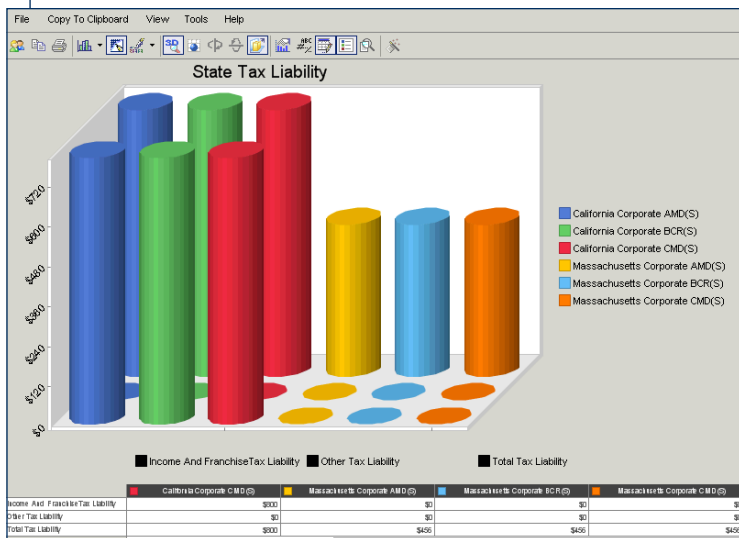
File Copy To Clipboard View Tools Help

State Tax Liability

$720
$600
$480
$360
$240
$120
$0

California Corporate AMD(S)
California Corporate BCR(S)
California Corporate CMD(S)
Massachusetts Corporate AMD(S)
Massachusetts Corporate BCR(S)
Massachusetts Corporate CMD(S)

Income And FranchiseTax Liability Other Tax Liability Total Tax Liability

| | California Corporate CMD(S) | Massachusetts Corporate AMD(S) | Massachusetts Corporate BCR(S) | Massachusetts Corporate CMD(S) |
|---|---|---|---|---|
| Income And FranchiseTax Liability | $800 | $0 | $0 | $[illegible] |
| Other Tax Liability | $0 | $0 | $0 | $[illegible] |
| Total Tax Liability | $800 | $456 | $456 | $45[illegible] |